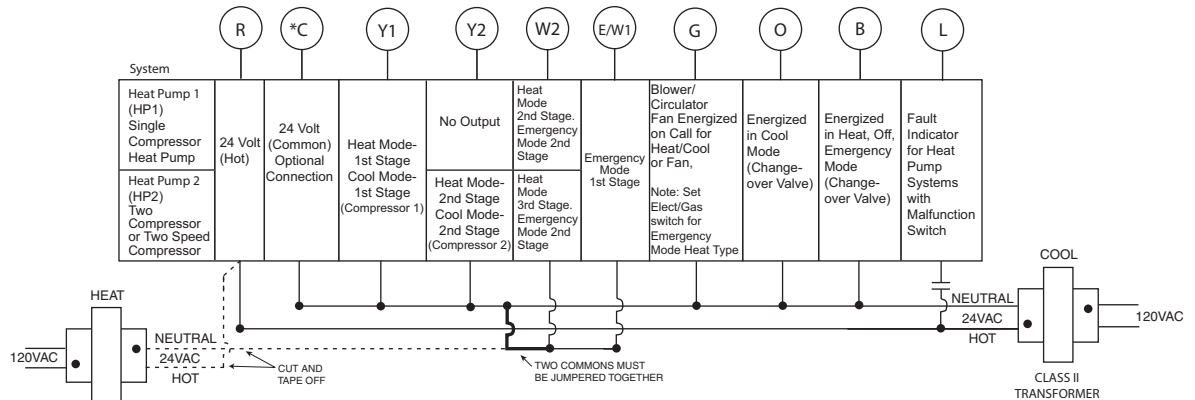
R | *C | Y1 | Y2 | W2 | E/W1 | G | O | B | L

System

| Heat Pump 1 (HP1) Single Compressor Heat Pump | 24 Volt (Hot) | 24 Volt (Common) Optional Connection | Heat Mode-1st Stage Cool Mode-1st Stage (Compressor 1) | No Output | Heat Mode 2nd Stage. Emergency Mode 2nd Stage | Emergency Mode 1st Stage | Blower/ Circulator Fan Energized on Call for Heat/Cool or Fan, Note: Set Elect/Gas switch for Emergency Mode Heat Type | Energized in Cool Mode (Change-over Valve) | Energized in Heat, Off, Emergency Mode (Change-over Valve) | Fault Indicator for Heat Pump Systems with Malfunction Switch |
|---|---|---|---|---|---|---|---|---|---|---|
| Heat Pump 2 (HP2) Two Compressor or Two Speed Compressor | | | | Heat Mode-2nd Stage Cool Mode-2nd Stage (Compressor 2) | Heat Mode 3rd Stage. Emergency Mode 2nd Stage | | | | | |

HEAT
120VAC
NEUTRAL
24VAC
HOT
CUT AND TAPE OFF
TWO COMMONS MUST BE JUMPERED TOGETHER

COOL
NEUTRAL
24VAC
HOT
120VAC
CLASS II TRANSFORMER